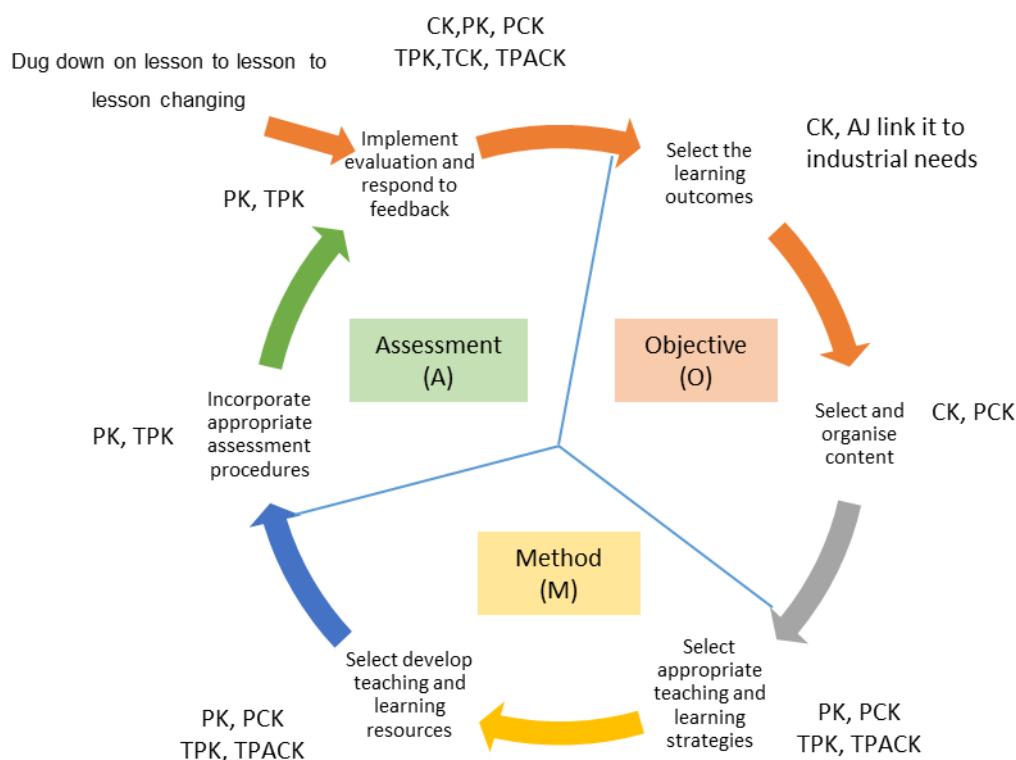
CK,PK, PCK
TPK,TCK, TPACK

Dug down on lesson to lesson to lesson changing

Implement evaluation and respond to feedback

Select the learning outcomes

CK, AJ link it to industrial needs

PK, TPK

Assessment (A)

Objective (O)

Select and organise content

CK, PCK

Incorporate appropriate assessment procedures

PK, TPK

Method (M)

Select develop teaching and learning resources

Select appropriate teaching and learning strategies

PK, PCK
TPK, TPACK

PK, PCK
TPK, TPACK